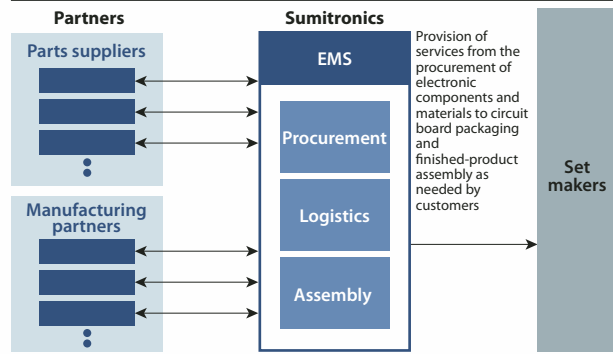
Partners

Parts suppliers

Manufacturing partners

Sumitronics

EMS

Procurement

Logistics

Assembly

Provision of services from the procurement of electronic components and materials to circuit board packaging and finished-product assembly as needed by customers

Set makers